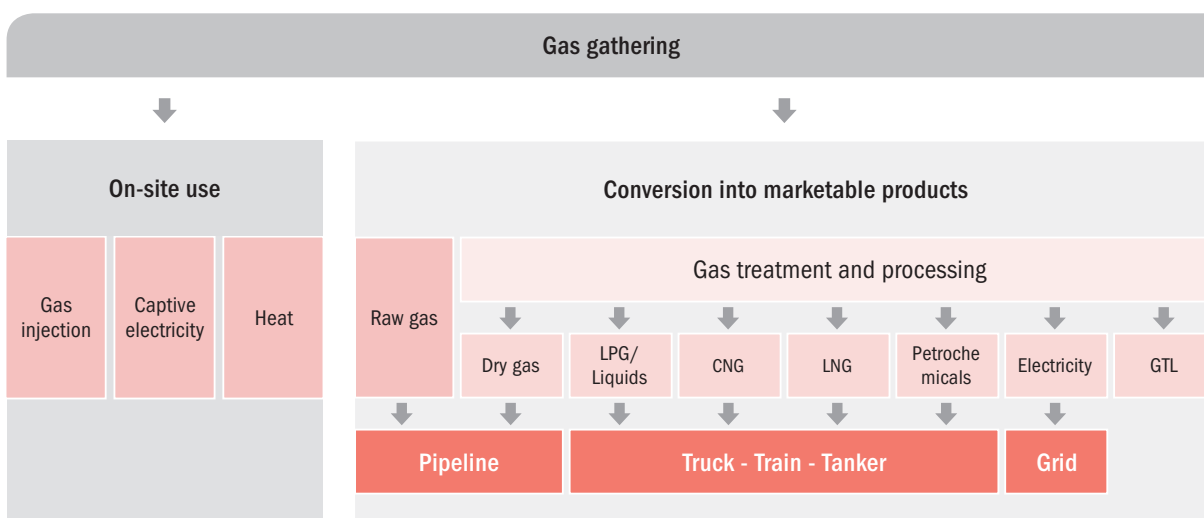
Gas gathering

On-site use

Gas injection

Captive electricity

Heat

Conversion into marketable products

Raw gas

Gas treatment and processing

Dry gas

LPG/ Liquids

CNG

LNG

Petroche micals

Electricity

GTL

Pipeline

Truck - Train - Tanker

Grid